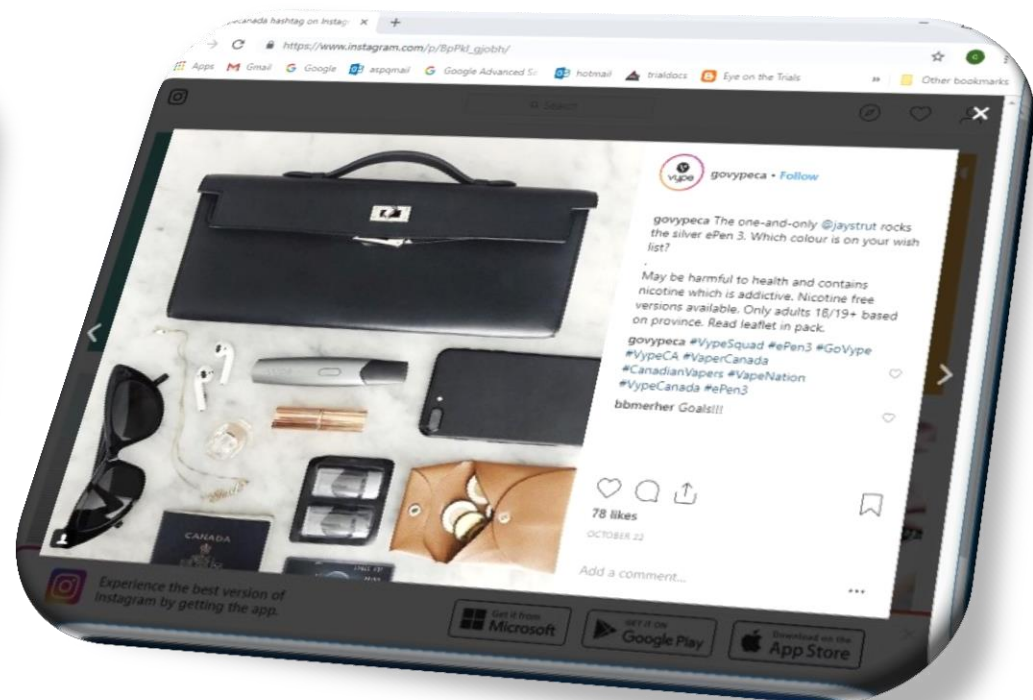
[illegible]canada hashtag on Instag ×

https://www.instagram.com/p/BpPkl_gjobh/

Apps Gmail Google aspqmail Google Advanced S hotmail trialdocs Eye on the Trials Other bookmarks

Search

Vype govypeca • Follow

govypeca The one-and-only @jaystrut rocks the silver ePen 3. Which colour is on your wish list?
.
May be harmful to health and contains nicotine which is addictive. Nicotine free versions available. Only adults 18/19+ based on province. Read leaflet in pack.

govypeca #VypeSquad #ePen3 #GoVype #VypeCA #VaperCanada #CanadianVapers #VapeNation #VypeCanada #ePen3

bbmerher Goals!!!

78 likes

OCTOBER 22

Add a comment...

CANADA

Experience the best version of Instagram by getting the app.

Get it from Microsoft

GET IT ON Google Play

Download on the App Store